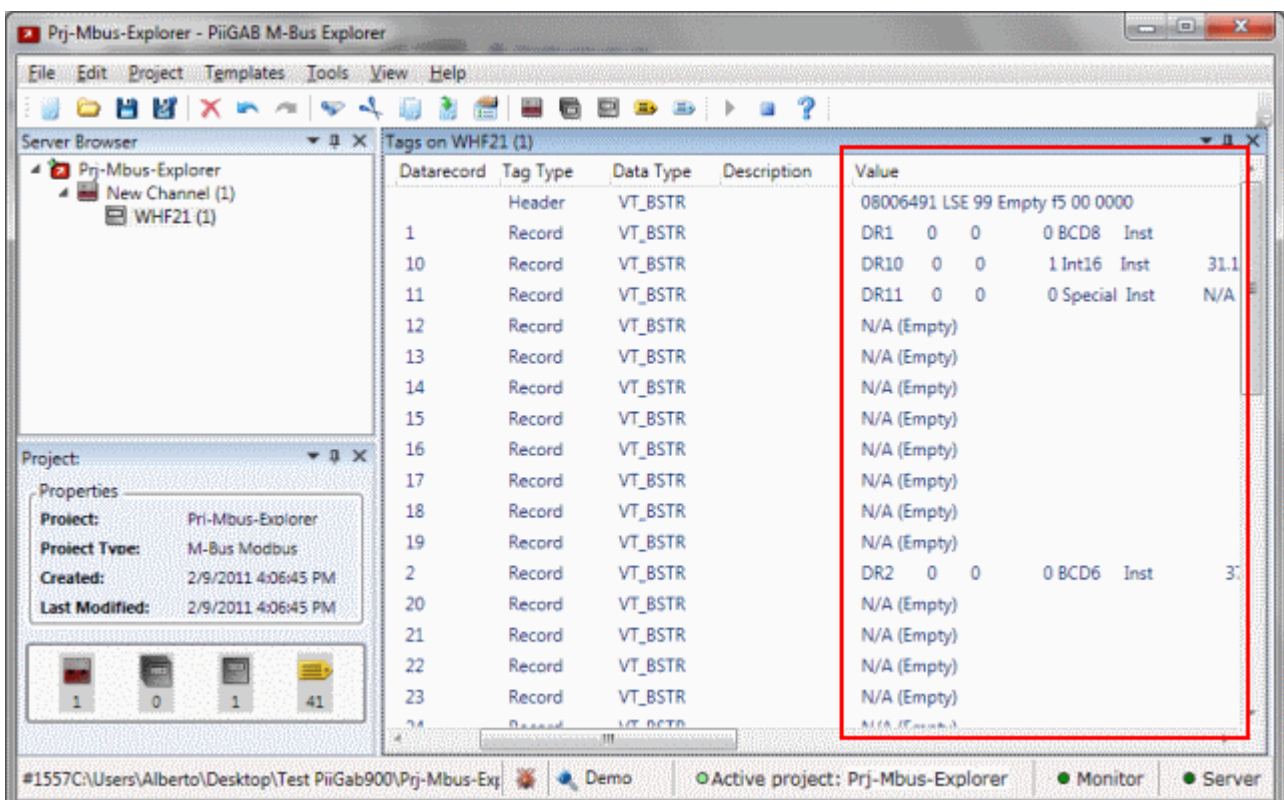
Prj-Mbus-Explorer - PiiGAB M-Bus Explorer

File Edit Project Templates Tools View Help

Server Browser

Prj-Mbus-Explorer
New Channel (1)
WHF21 (1)

Project:

Properties
| | |
|---|---|
| Project: | Prj-Mbus-Explorer |
| Project Type: | M-Bus Modbus |
| Created: | 2/9/2011 4:06:45 PM |
| Last Modified: | 2/9/2011 4:06:45 PM |

1 0 1 41

Tags on WHF21 (1)

| Datarecord | Tag Type | Data Type | Description | Value |
|---|---|---|---|---|
| | Header | VT_BSTR | | 08006491 LSE 99 Empty f5 00 0000 |
| 1 | Record | VT_BSTR | | DR1 0 0 0 BCD8 Inst |
| 10 | Record | VT_BSTR | | DR10 0 0 1 Int16 Inst 31.1 |
| 11 | Record | VT_BSTR | | DR11 0 0 0 Special Inst N/A |
| 12 | Record | VT_BSTR | | N/A (Empty) |
| 13 | Record | VT_BSTR | | N/A (Empty) |
| 14 | Record | VT_BSTR | | N/A (Empty) |
| 15 | Record | VT_BSTR | | N/A (Empty) |
| 16 | Record | VT_BSTR | | N/A (Empty) |
| 17 | Record | VT_BSTR | | N/A (Empty) |
| 18 | Record | VT_BSTR | | N/A (Empty) |
| 19 | Record | VT_BSTR | | N/A (Empty) |
| 2 | Record | VT_BSTR | | DR2 0 0 0 BCD6 Inst 3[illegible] |
| 20 | Record | VT_BSTR | | N/A (Empty) |
| 21 | Record | VT_BSTR | | N/A (Empty) |
| 22 | Record | VT_BSTR | | N/A (Empty) |
| 23 | Record | VT_BSTR | | N/A (Empty) |
| 24 | Record | VT_BSTR | | N/A (Empty) |

#1557C:\Users\Alberto\Desktop\Test PiiGab900\Prj-Mbus-Exp Demo Active project: Prj-Mbus-Explorer Monitor Server